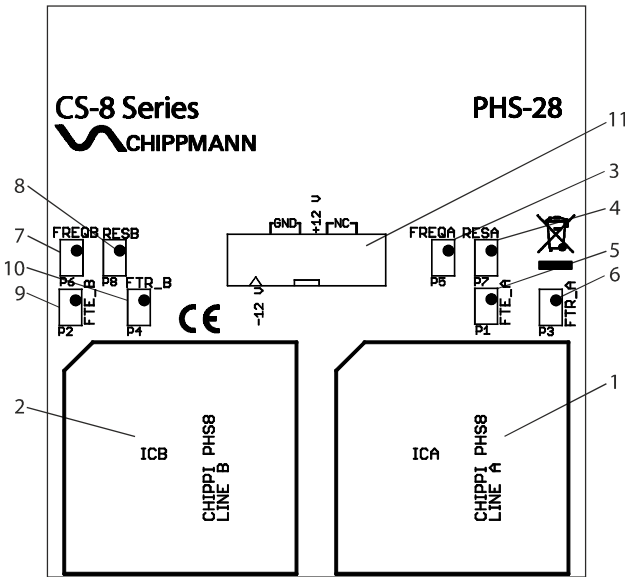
CS-8 Series

PHS-28

CHIPPMANN

11

8

3

4

5

6

7

10

9

2

1

GND

+12 V

NC

-12 V

FREQB

RESB

P6

P8

FTE_B

FTR_B

P2

P4

FREQA

RESA

P5

P7

FTE_A

FTR_A

P1

P3

CE

ICB

CHIPPI PHS8 LINE B

ICA

CHIPPI PHS8 LINE A